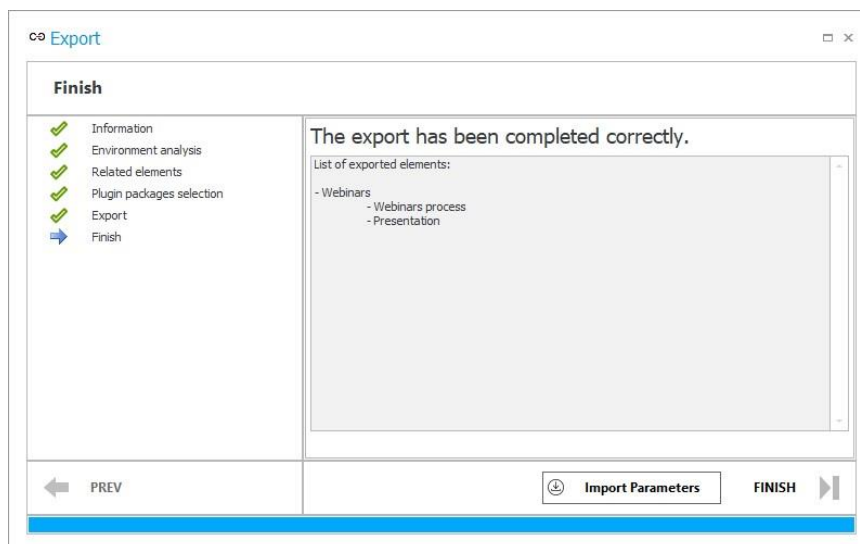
Export

Finish

Information
Environment analysis
Related elements
Plugin packages selection
Export
Finish

The export has been completed correctly.

List of exported elements:

- Webinars
- Webinars process
- Presentation

PREV

Import Parameters

FINISH